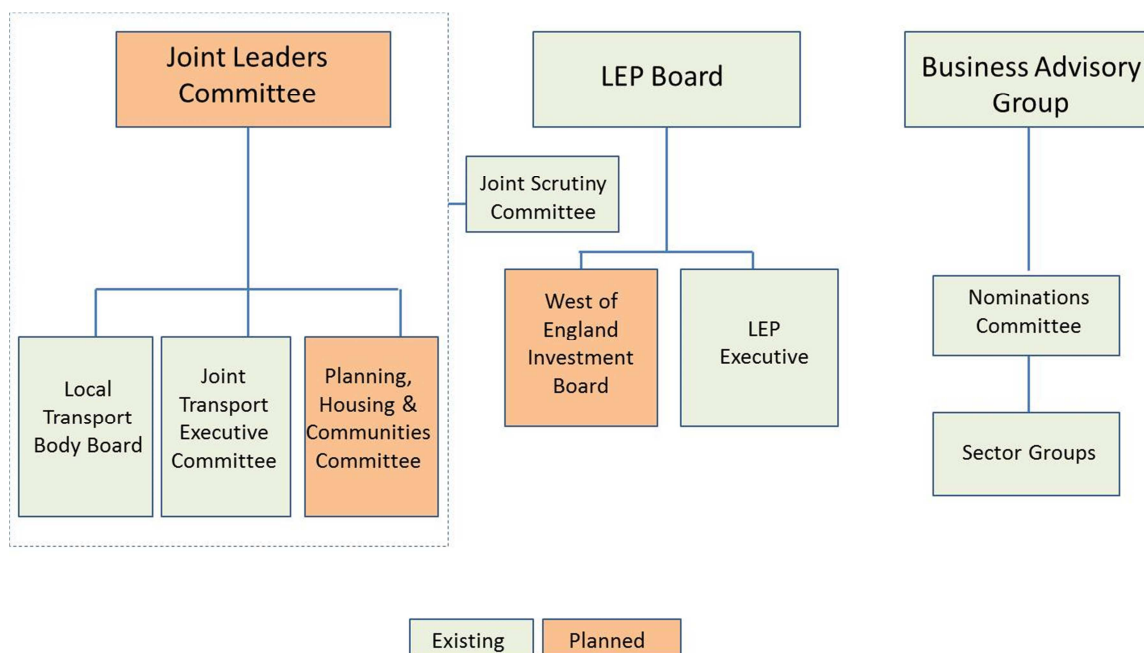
Joint Leaders Committee

LEP Board

Business Advisory Group

Joint Scrutiny Committee

Local Transport Body Board

Joint Transport Executive Committee

Planning, Housing & Communities Committee

West of England Investment Board

LEP Executive

Nominations Committee

Sector Groups

Existing

Planned